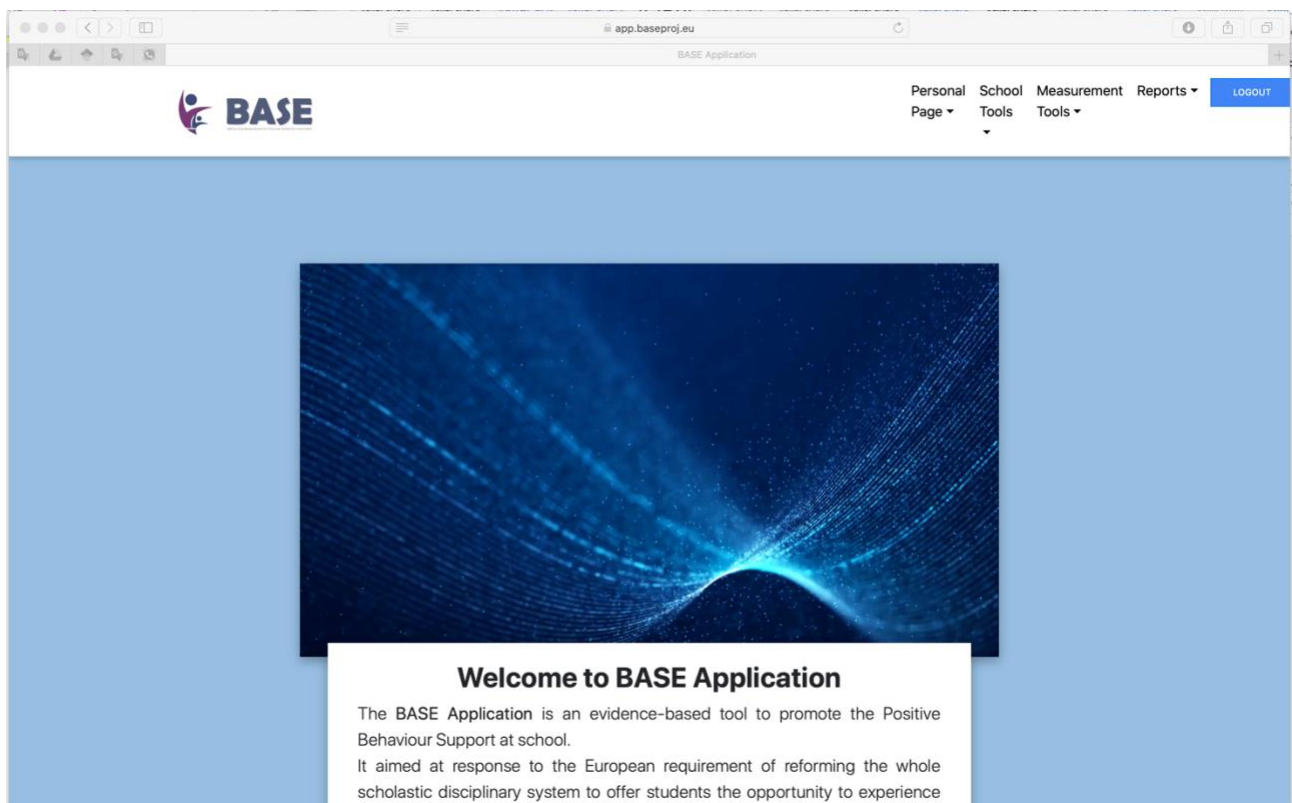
app.baseproj.eu

BASE Application

BASE

Personal Page ▾ School Tools ▾ Measurement Tools ▾ Reports ▾ LOGOUT

Welcome to BASE Application

The BASE Application is an evidence-based tool to promote the Positive Behaviour Support at school.

It aimed at response to the European requirement of reforming the whole scholastic disciplinary system to offer students the opportunity to experience